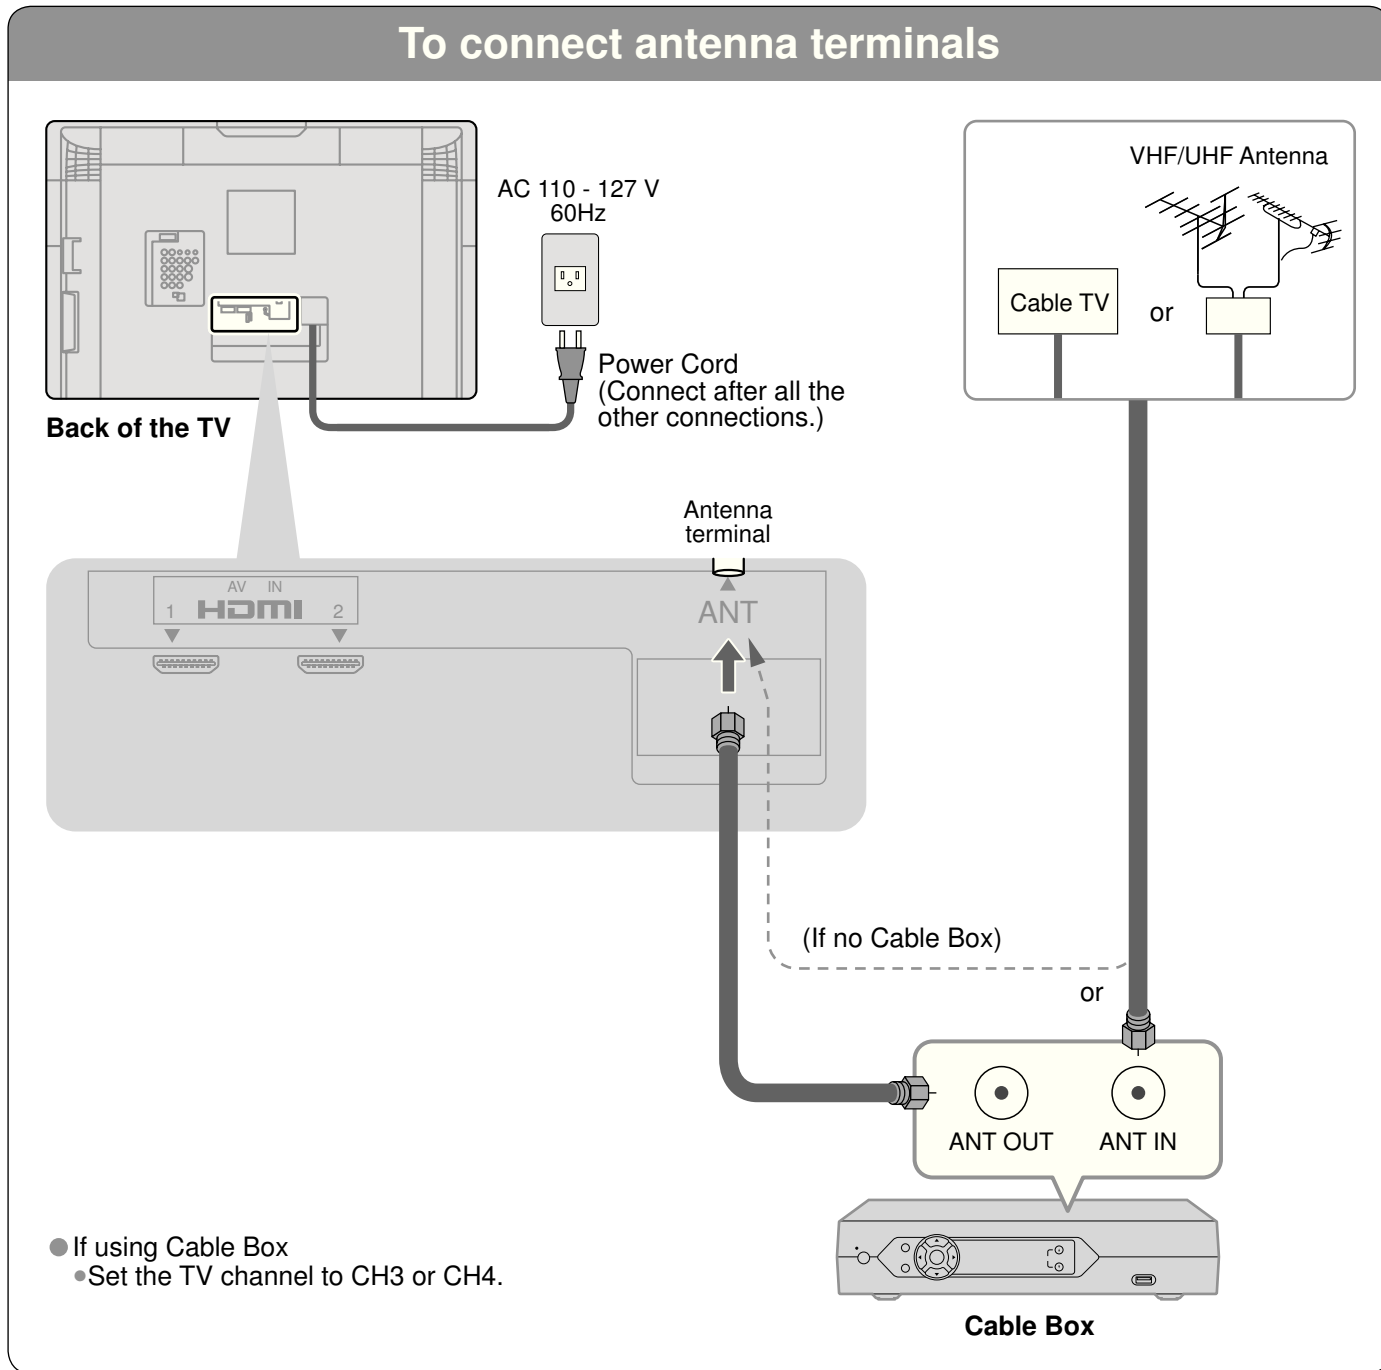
To connect antenna terminals

Back of the TV

AC 110 - 127 V
60Hz

Power Cord
(Connect after all the other connections.)

VHF/UHF Antenna

Cable TV

or

Antenna terminal

AV IN
1 HDMI 2

ANT

(If no Cable Box)

or

ANT OUT ANT IN

If using Cable Box
•Set the TV channel to CH3 or CH4.

Cable Box